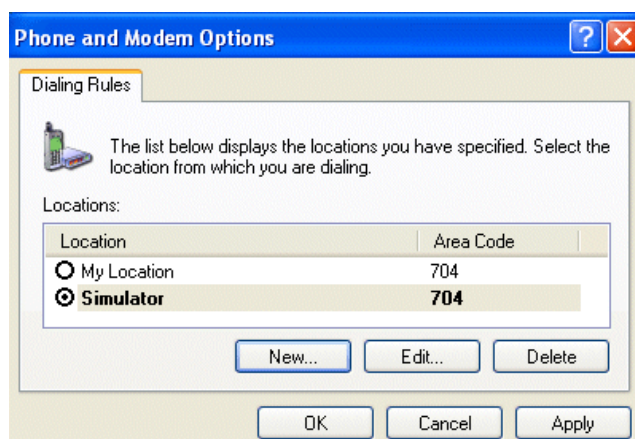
Phone and Modem Options

?

Dialing Rules

The list below displays the locations you have specified. Select the location from which you are dialing.

Locations:

| Location | Area Code |
|---|---|
| My Location | 704 |
| Simulator | 704 |

New...

Edit...

Delete

OK

Cancel

Apply